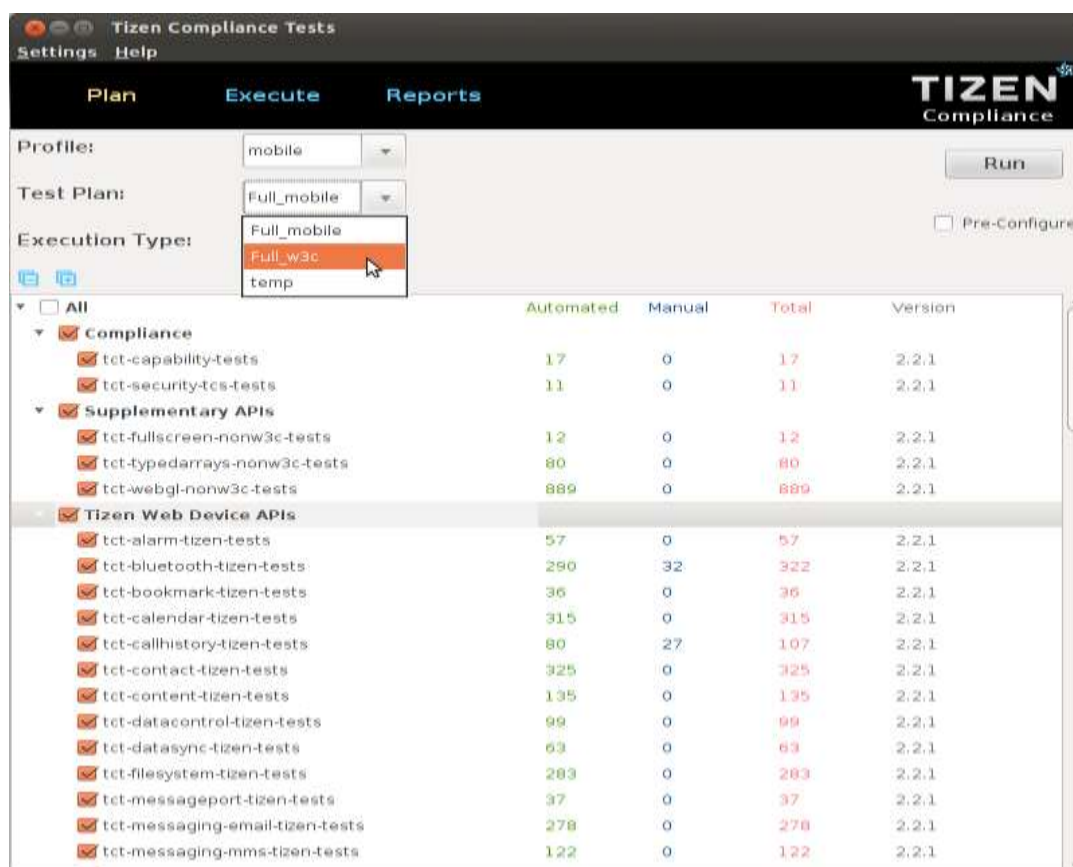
Tizen Compliance Tests
Settings Help

Plan Execute Reports

TIZEN
Compliance

Profile: mobile
Test Plan: Full_mobile
Full_mobile
Full_w3c
temp
Execution Type:

Run
Pre-Configure

| All | Automated | Manual | Total | Version |
|---|---|---|---|---|
| Compliance | | | | |
| tct-capability-tests | 17 | 0 | 17 | 2.2.1 |
| tct-security-tcs-tests | 11 | 0 | 11 | 2.2.1 |
| Supplementary APIs | | | | |
| tct-fullscreen-nonw3c-tests | 12 | 0 | 12 | 2.2.1 |
| tct-typedarrays-nonw3c-tests | 80 | 0 | 80 | 2.2.1 |
| tct-webgl-nonw3c-tests | 889 | 0 | 889 | 2.2.1 |
| Tizen Web Device APIs | | | | |
| tct-alarm-tizen-tests | 57 | 0 | 57 | 2.2.1 |
| tct-bluetooth-tizen-tests | 290 | 32 | 322 | 2.2.1 |
| tct-bookmark-tizen-tests | 36 | 0 | 36 | 2.2.1 |
| tct-calendar-tizen-tests | 315 | 0 | 315 | 2.2.1 |
| tct-callhistory-tizen-tests | 80 | 27 | 107 | 2.2.1 |
| tct-contact-tizen-tests | 325 | 0 | 325 | 2.2.1 |
| tct-content-tizen-tests | 135 | 0 | 135 | 2.2.1 |
| tct-datacontrol-tizen-tests | 99 | 0 | 99 | 2.2.1 |
| tct-datasync-tizen-tests | 63 | 0 | 63 | 2.2.1 |
| tct-filesystem-tizen-tests | 283 | 0 | 283 | 2.2.1 |
| tct-messageport-tizen-tests | 37 | 0 | 37 | 2.2.1 |
| tct-messaging-email-tizen-tests | 278 | 0 | 278 | 2.2.1 |
| tct-messaging-mms-tizen-tests | 122 | 0 | 122 | 2.2.1 |